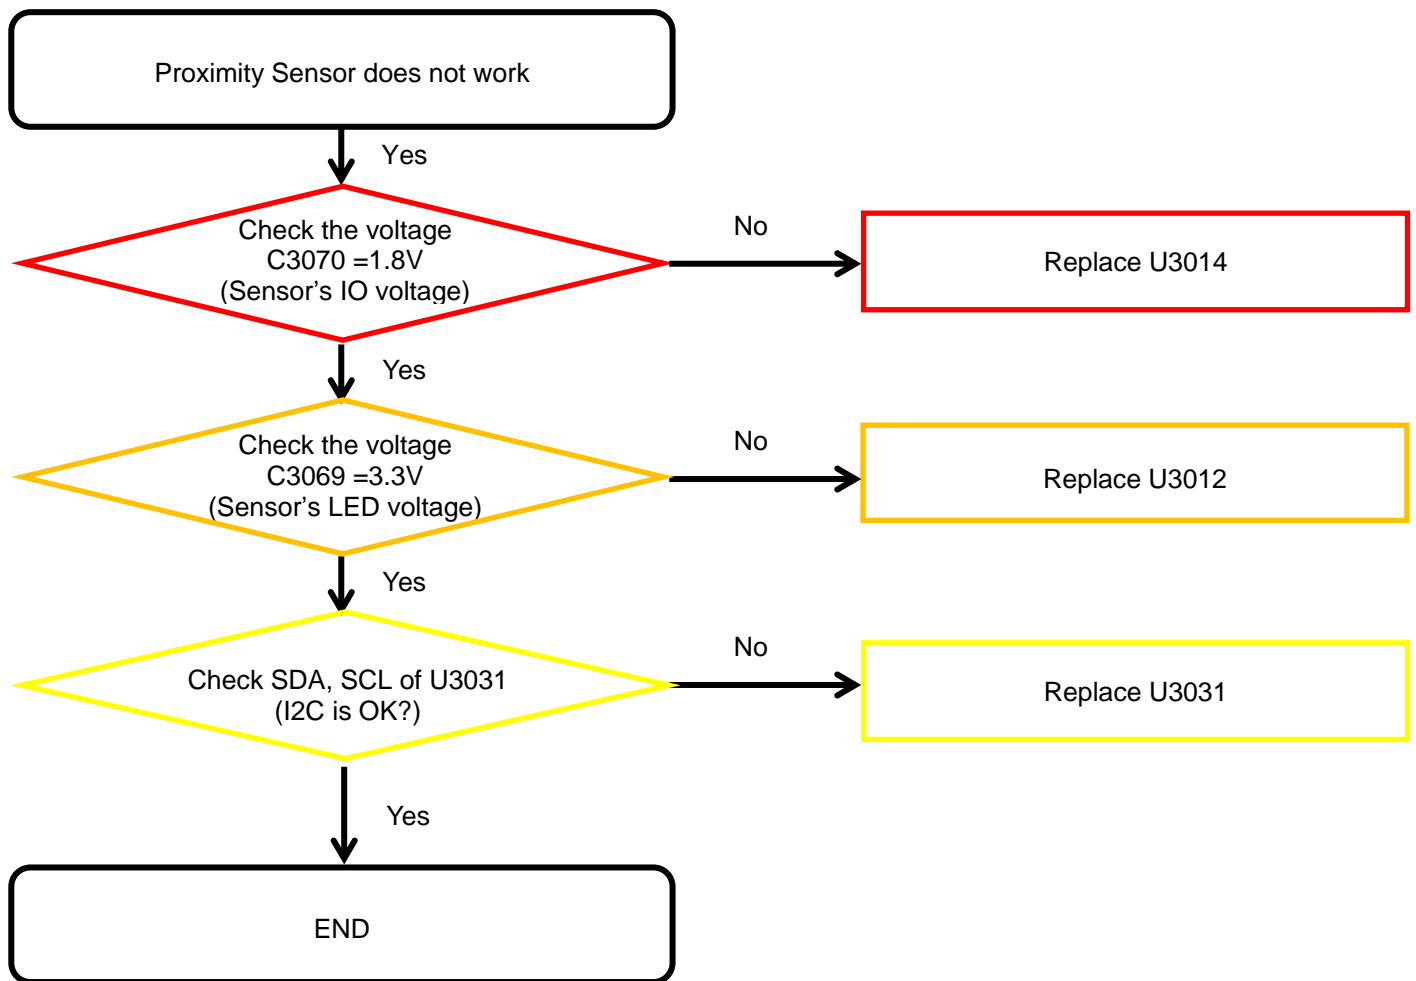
Proximity Sensor does not work

Yes

Check the voltage
C3070 =1.8V
(Sensor’s IO voltage)

No

Replace U3014

Yes

Check the voltage
C3069 =3.3V
(Sensor’s LED voltage)

No

Replace U3012

Yes

Check SDA, SCL of U3031
(I2C is OK?)

No

Replace U3031

Yes

END